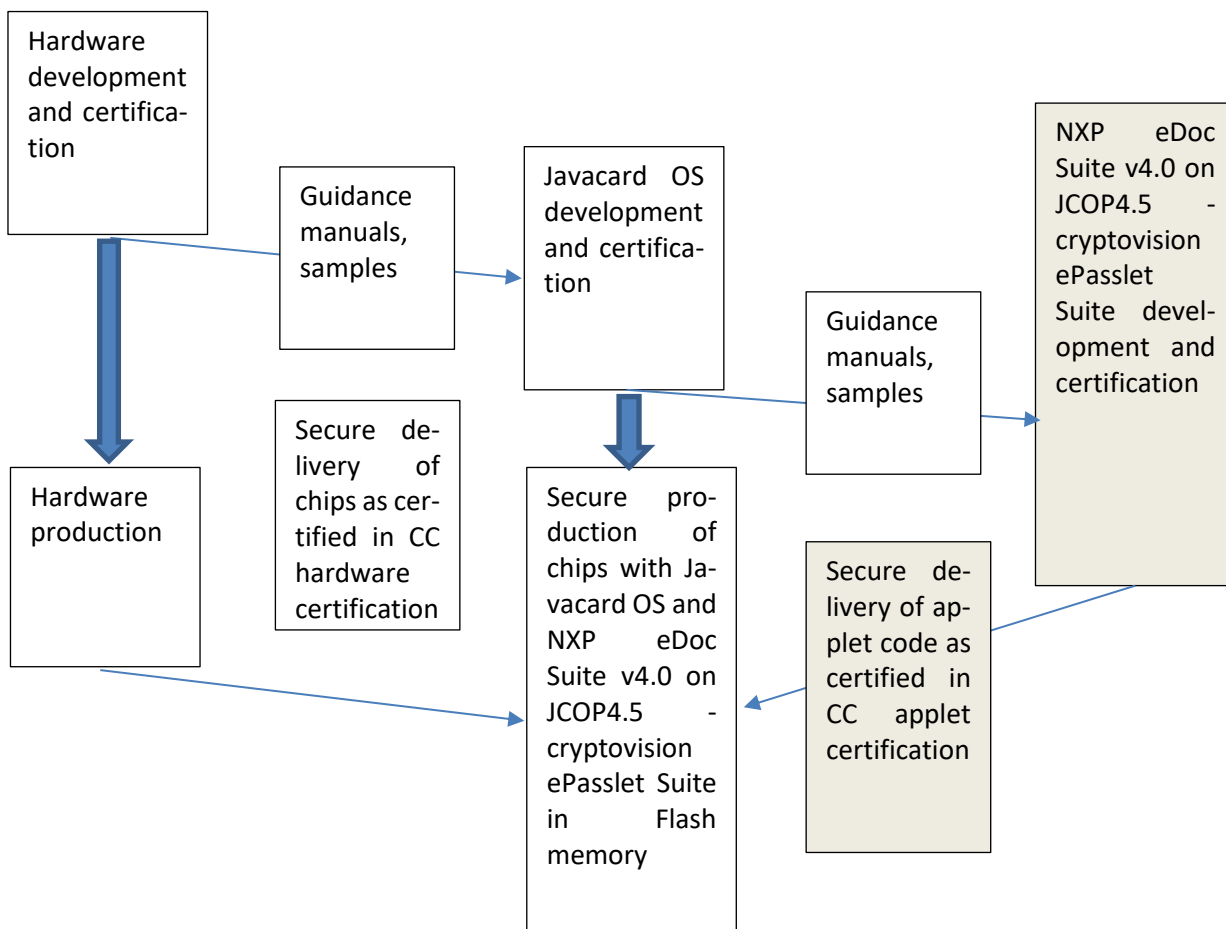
Hardware development and certification

Guidance manuals, samples

Javacard OS development and certification

NXP eDoc Suite v4.0 on JCOP4.5 - cryptovision ePasslet Suite development and certification

Guidance manuals, samples

Secure delivery of chips as certified in CC hardware certification

Hardware production

Secure production of chips with Javacard OS and NXP eDoc Suite v4.0 on JCOP4.5 - cryptovision ePasslet Suite in Flash memory

Secure delivery of applet code as certified in CC applet certification